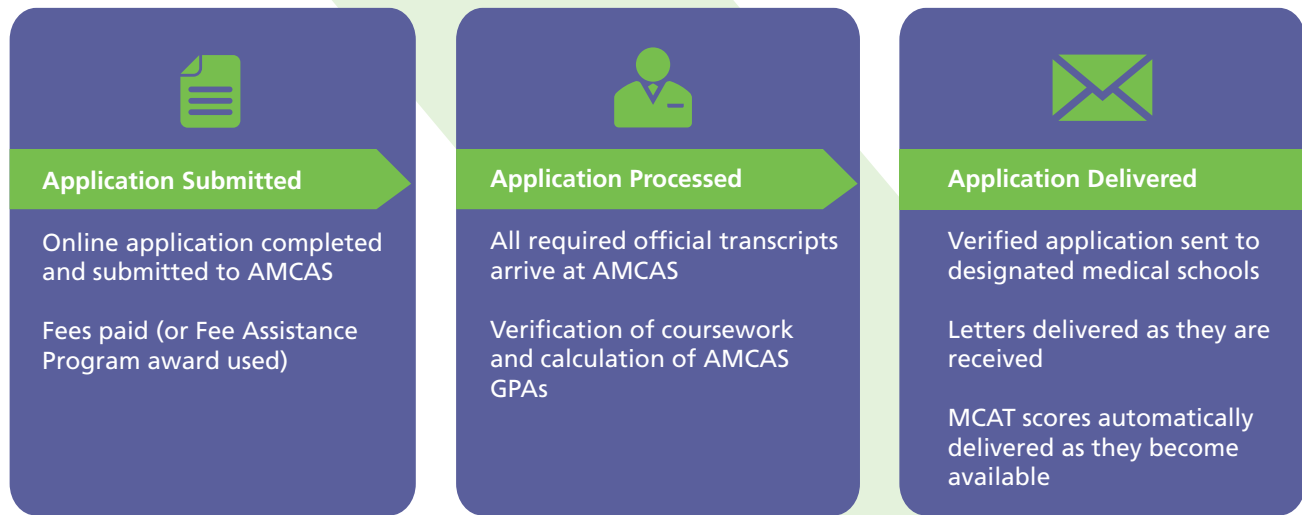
Application Submitted

Online application completed and submitted to AMCAS

Fees paid (or Fee Assistance Program award used)

Application Processed

All required official transcripts arrive at AMCAS

Verification of coursework and calculation of AMCAS GPAs

Application Delivered

Verified application sent to designated medical schools

Letters delivered as they are received

MCAT scores automatically delivered as they become available